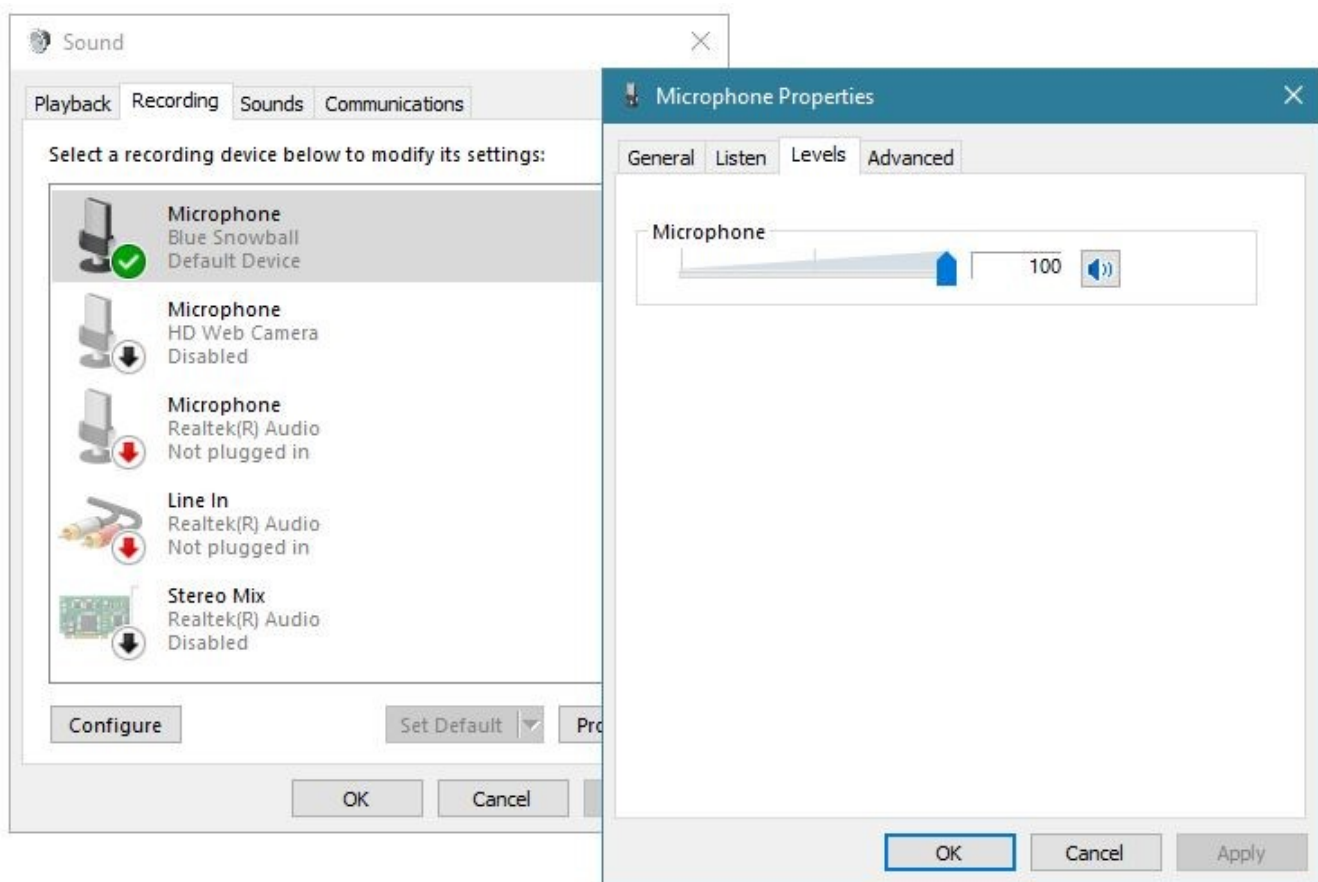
Sound

Playback Recording Sounds Communications

Select a recording device below to modify its settings:

Microphone
Blue Snowball
Default Device

Microphone
HD Web Camera
Disabled

Microphone
Realtek(R) Audio
Not plugged in

Line In
Realtek(R) Audio
Not plugged in

Stereo Mix
Realtek(R) Audio
Disabled

Configure

Set Default

Pro

OK

Cancel

Microphone Properties

General Listen Levels Advanced

Microphone

100

OK

Cancel

Apply